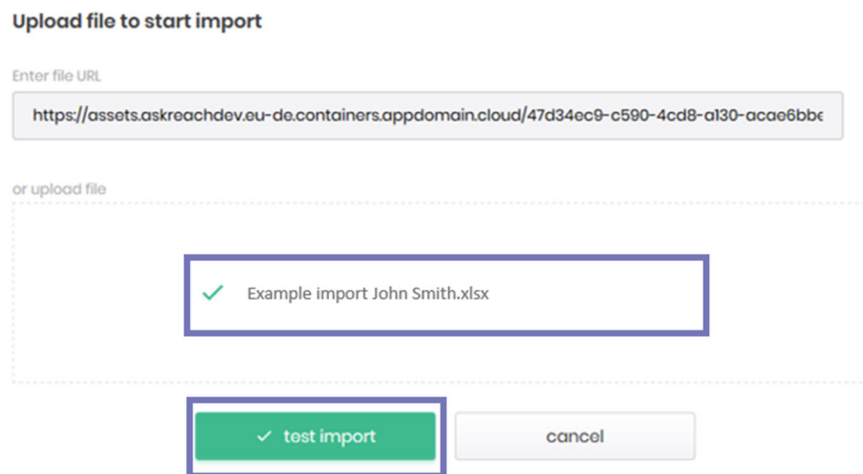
Upload file to start import

Enter file URL

https://assets.askreachdev.eu-de.containers.appdomain.cloud/47d34ec9-c590-4cd8-a130-acae6bbe

or upload file

Example import John Smith.xlsx

test import

cancel